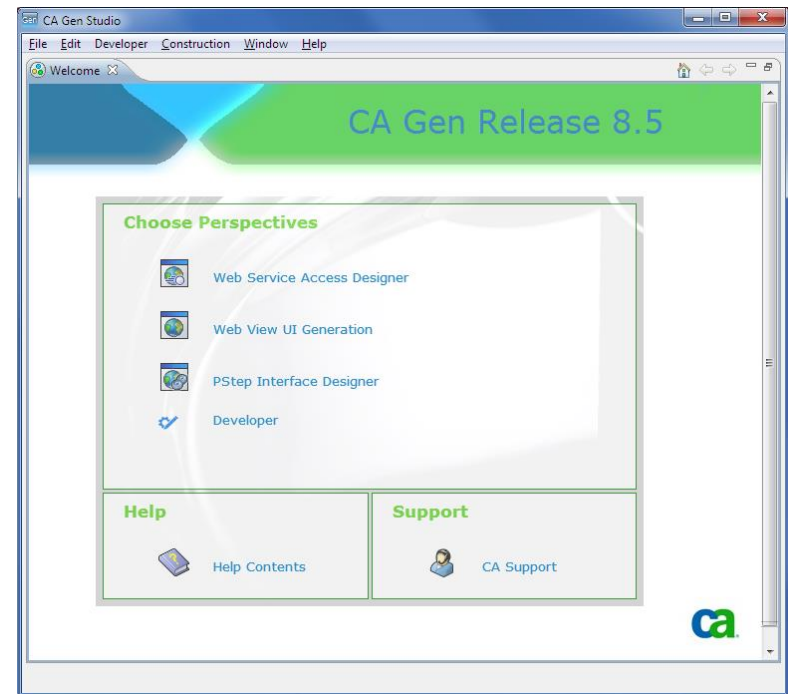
CA Gen Studio

File Edit Developer Construction Window Help

Welcome

CA Gen Release 8.5

Choose Perspectives

Web Service Access Designer

Web View UI Generation

PStep Interface Designer

Developer

Help

Help Contents

Support

CA Support

ca